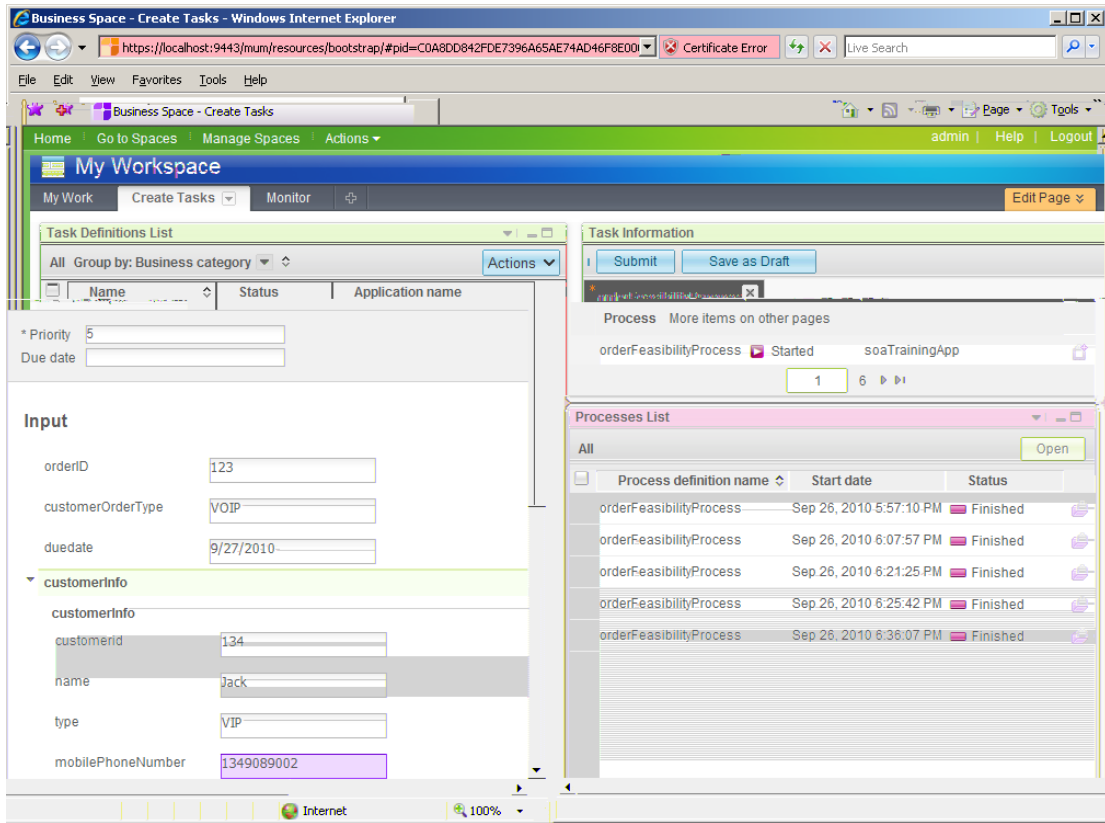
Business Space - Create Tasks - Windows Internet Explorer

https://localhost:9443/mum/resources/bootstrap/#pid=C0A8DD842FDE7396A65AE74AD46F8E0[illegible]

Certificate Error

Live Search

File Edit View Favorites Tools Help

Business Space - Create Tasks

Page Tools

Home | Go to Spaces | Manage Spaces | Actions

admin | Help | Logout

My Workspace

My Work | Create Tasks | Monitor

Edit Page

Task Definitions List

All Group by: Business category

Actions

| Name | Status | Application name |
|---|---|---|

* Priority 5

Due date

Input

orderID 123

customerOrderType VOIP

duedate 9/27/2010

customerInfo

customerInfo

customerid 134

name Jack

type VIP

mobilePhoneNumber 1349089002

Task Information

Submit | Save as Draft

Process More items on other pages

orderFeasibilityProcess Started soaTrainingApp

1 6

Processes List

All

Open

| Process definition name | Start date | Status |
|---|---|---|
| orderFeasibilityProcess | Sep 26, 2010 5:57:10 PM | Finished |
| orderFeasibilityProcess | Sep 26, 2010 6:07:57 PM | Finished |
| orderFeasibilityProcess | Sep 26, 2010 6:21:25 PM | Finished |
| orderFeasibilityProcess | Sep 26, 2010 6:25:42 PM | Finished |
| orderFeasibilityProcess | Sep 26, 2010 6:36:07 PM | Finished |

Internet

100%